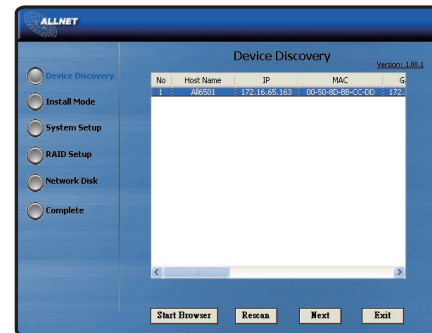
ALLNET

Device Discovery

Install Mode

System Setup

RAID Setup

Network Disk

Complete

Device Discovery

Version: 1.00.1

| No | Host Name | IP | MAC | G |
|---|---|---|---|---|
| 1 | All6501 | 172.16.65.163 | 00-50-8D-BB-CC-DD | 172. |

Start Browser

Rescan

Next

Exit